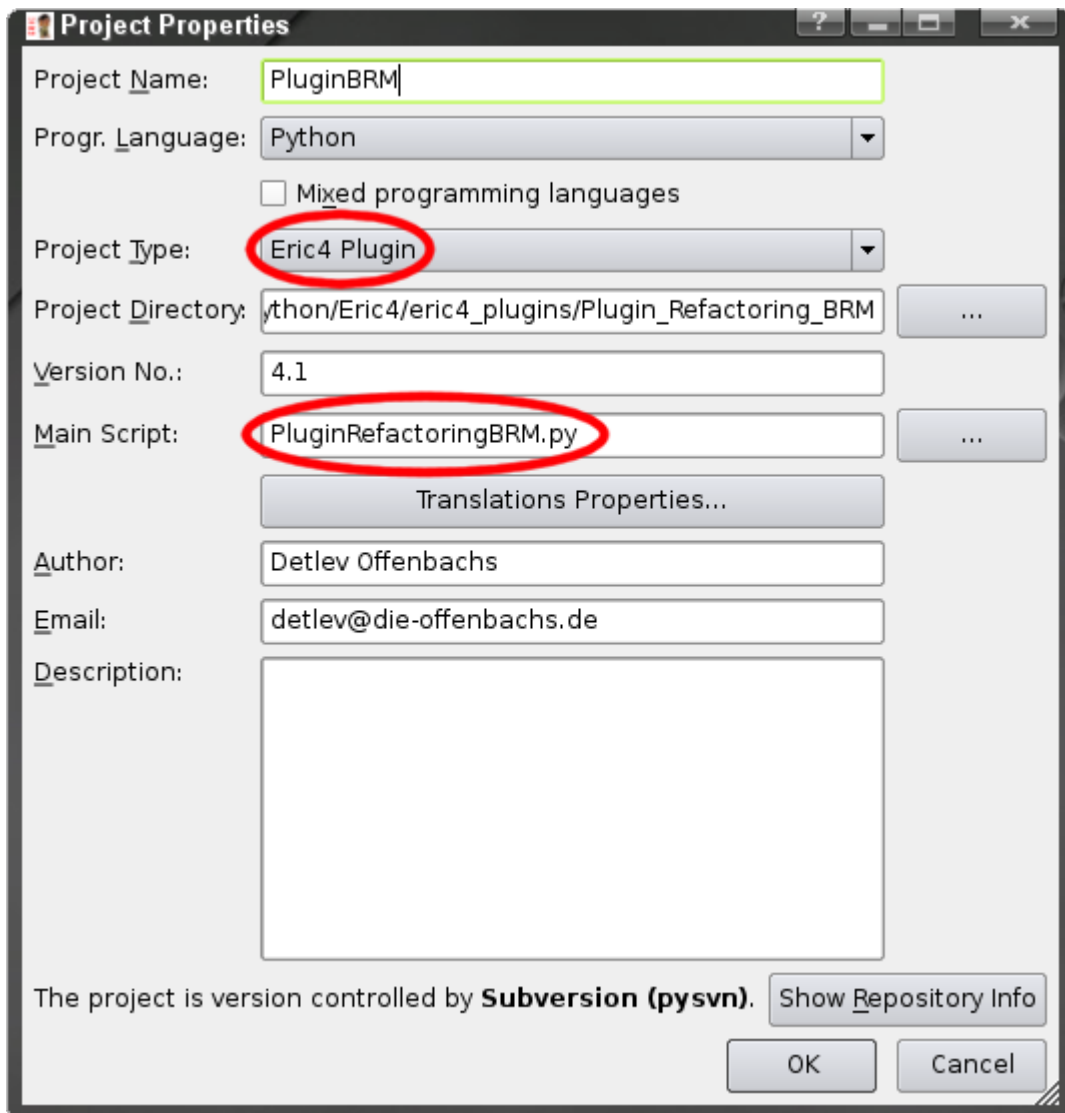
Project Properties

?

Project Name: PluginBRM

Progr. Language: Python

Mixed programming languages

Project Type: Eric4 Plugin

Project Directory: ython/Eric4/eric4_plugins/Plugin_Refactoring_BRM ...

Version No.: 4.1

Main Script: PluginRefactoringBRM.py ...

Translations Properties...

Author: Detlev Offenbachs

Email: detlev@die-offenbachs.de

Description:

The project is version controlled by **Subversion (pysvn)**. Show Repository Info

OK Cancel